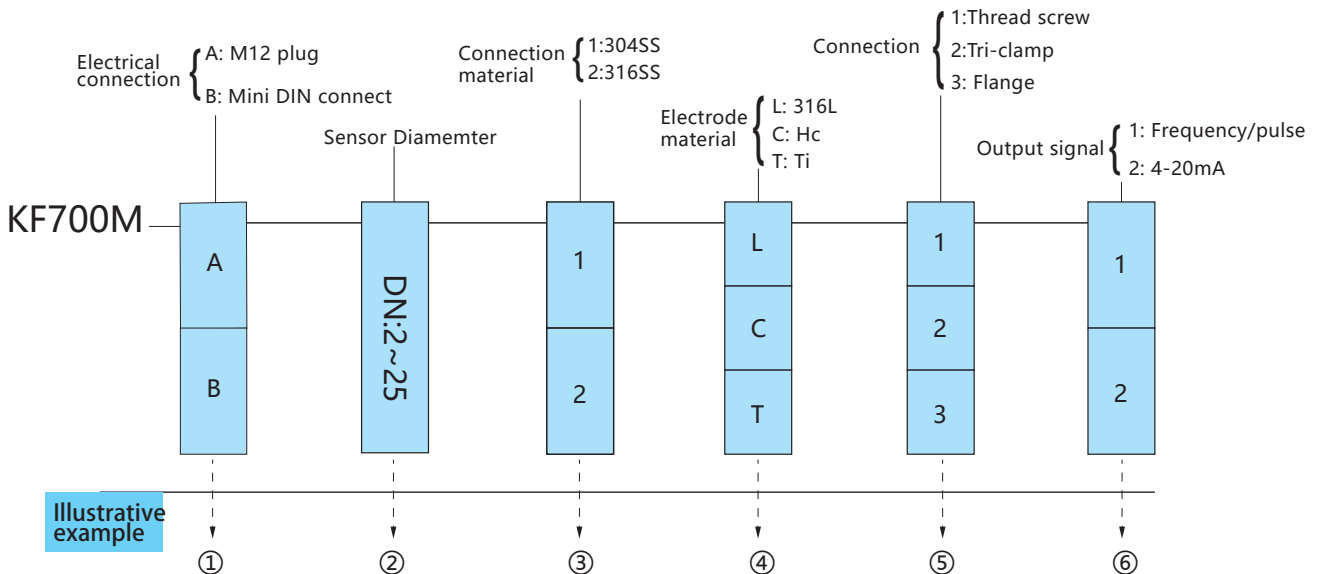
Electrical connection A: M12 plug
B: Mini DIN connect

Sensor Diamemter

Connection material 1:304SS
2:316SS

Electrode material L: 316L
C: Hc
T: Ti

Connection 1:Thread screw
2:Tri-clamp
3: Flange

Output signal 1: Frequency/pulse
2: 4-20mA

KF700M

A
B

DN:2~25

1
2

L
C
T

1
2
3

1
2

Illustrative example

①
②
③
④
⑤
⑥